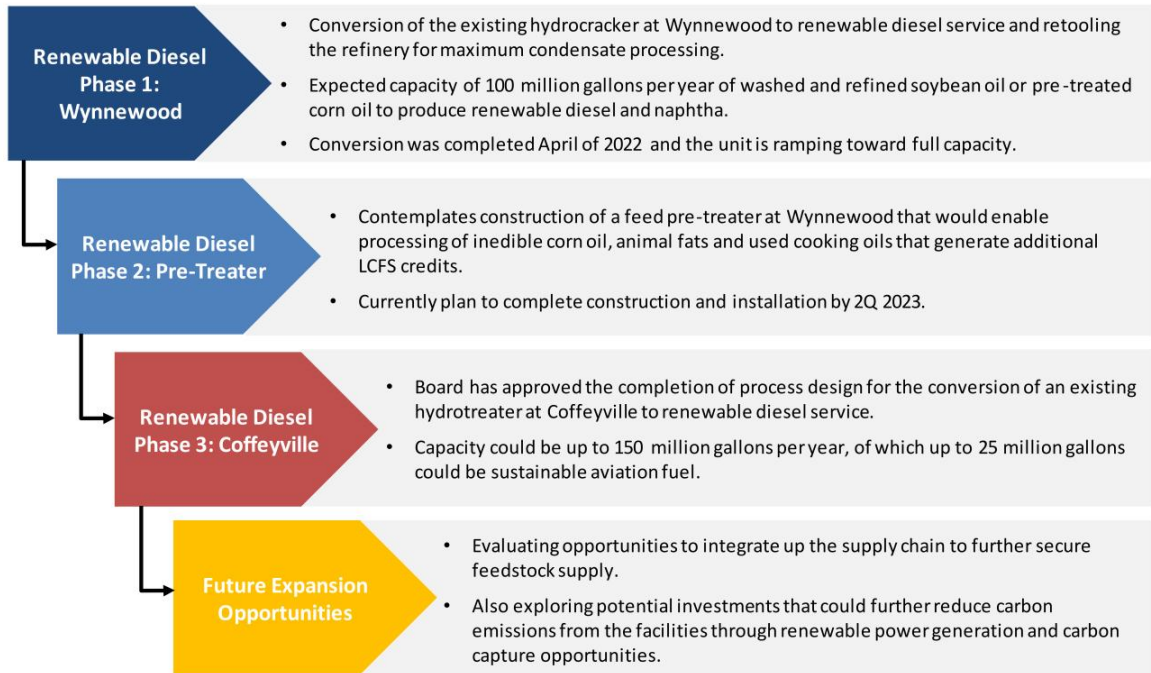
Renewable Diesel Phase 1: Wynnewood

• Conversion of the existing hydrocracker at Wynnewood to renewable diesel service and retooling the refinery for maximum condensate processing.

• Expected capacity of 100 million gallons per year of washed and refined soybean oil or pre-treated corn oil to produce renewable diesel and naphtha.

• Conversion was completed April of 2022 and the unit is ramping toward full capacity.

Renewable Diesel Phase 2: Pre-Treater

• Contemplates construction of a feed pre-treater at Wynnewood that would enable processing of inedible corn oil, animal fats and used cooking oils that generate additional LCFS credits.

• Currently plan to complete construction and installation by 2Q 2023.

Renewable Diesel Phase 3: Coffeyville

• Board has approved the completion of process design for the conversion of an existing hydrotreater at Coffeyville to renewable diesel service.

• Capacity could be up to 150 million gallons per year, of which up to 25 million gallons could be sustainable aviation fuel.

Future Expansion Opportunities

• Evaluating opportunities to integrate up the supply chain to further secure feedstock supply.

• Also exploring potential investments that could further reduce carbon emissions from the facilities through renewable power generation and carbon capture opportunities.